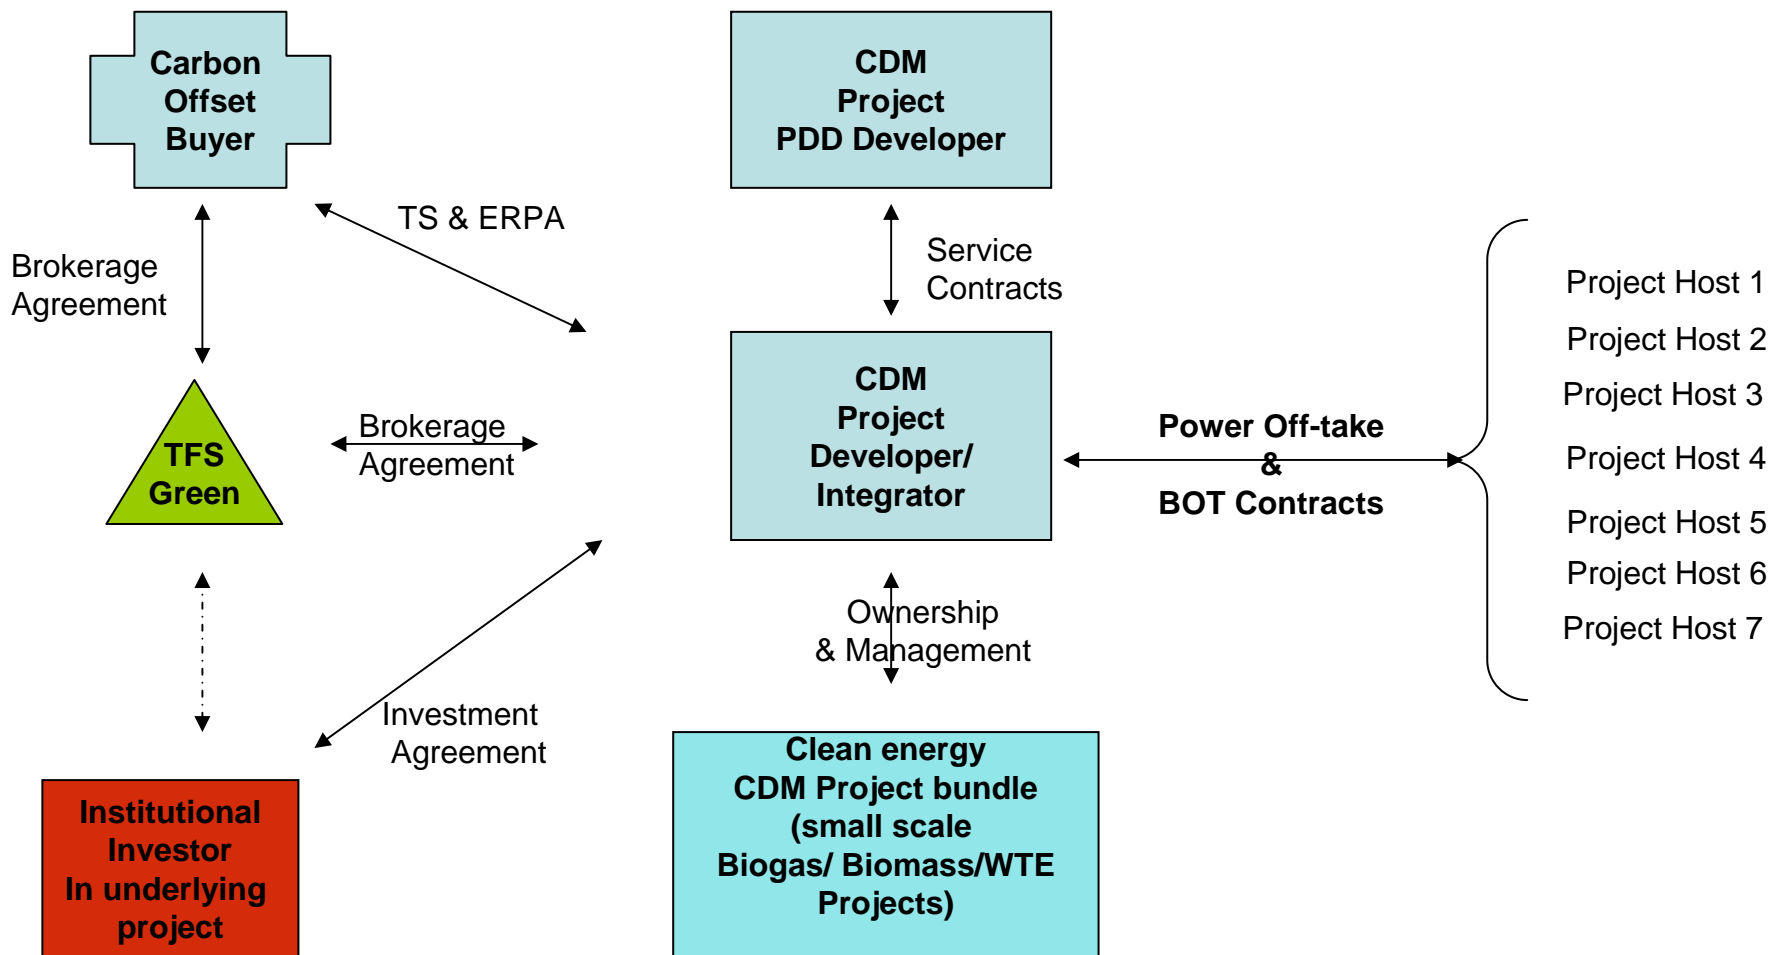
Carbon Offset Buyer

CDM Project PDD Developer

TS & ERPA

Brokerage Agreement

Service Contracts

Project Host 1
Project Host 2
Project Host 3
Project Host 4
Project Host 5
Project Host 6
Project Host 7

TFS Green

Brokerage Agreement

CDM Project Developer/ Integrator

Power Off-take & BOT Contracts

Ownership & Management

Investment Agreement

Institutional Investor In underlying project

Clean energy CDM Project bundle (small scale Biogas/ Biomass/WTE Projects)